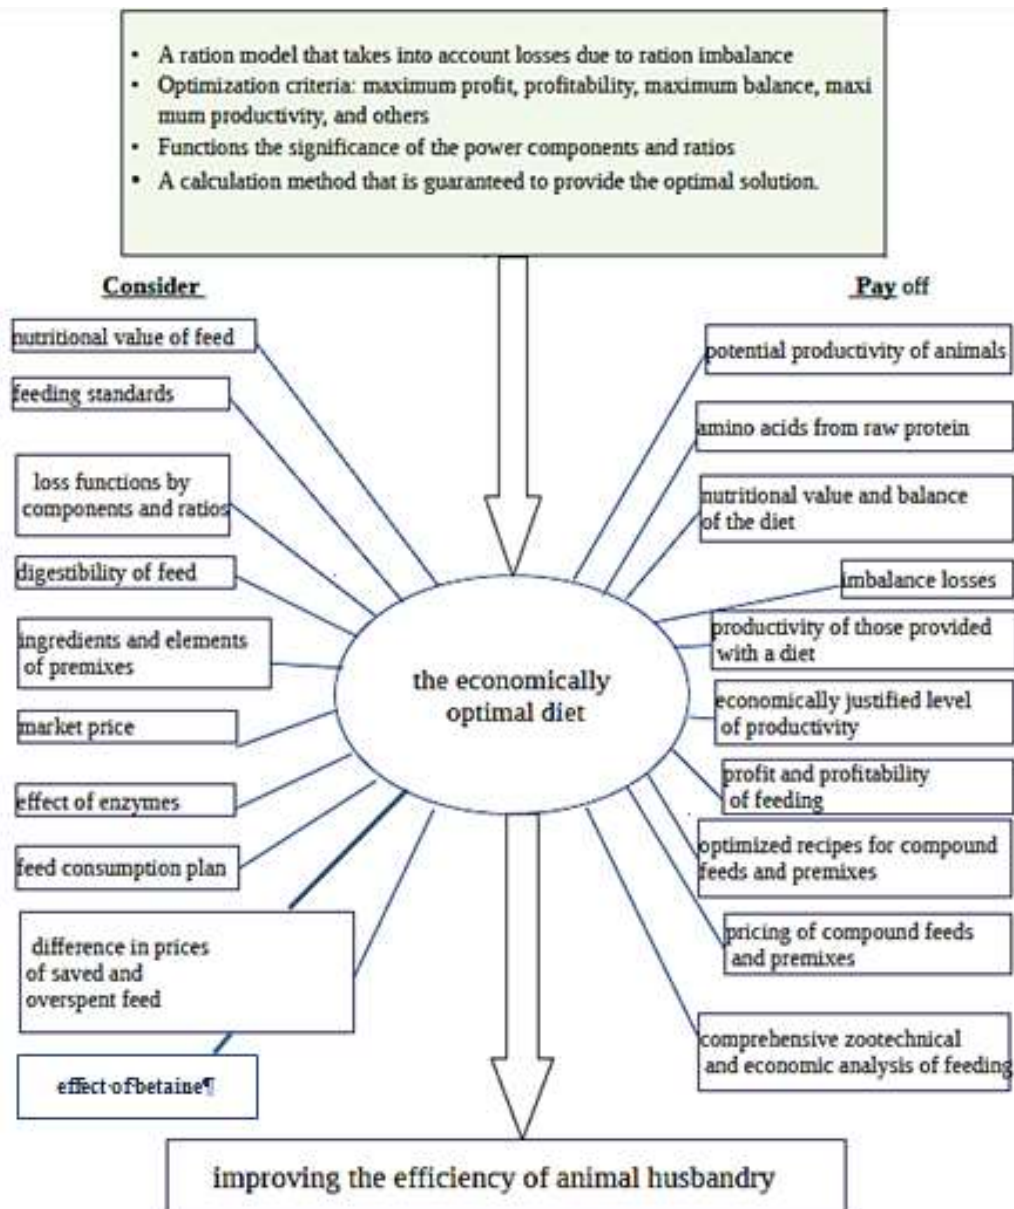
• A ration model that takes into account losses due to ration imbalance
• Optimization criteria: maximum profit, profitability, maximum balance, maxi mum productivity, and others
• Functions the significance of the power components and ratios
• A calculation method that is guaranteed to provide the optimal solution.

Consider

Pay off

nutritional value of feed

feeding standards

loss functions by components and ratios

digestibility of feed

ingredients and elements of premixes

market price

effect of enzymes

feed consumption plan

difference in prices of saved and overspent feed

effect·of·betaine¶

the economically optimal diet

potential productivity of animals

amino acids from raw protein

nutritional value and balance of the diet

imbalance losses

productivity of those provided with a diet

economically justified level of productivity

profit and profitability of feeding

optimized recipes for compound feeds and premixes

pricing of compound feeds and premixes

comprehensive zootechnical and economic analysis of feeding

improving the efficiency of animal husbandry